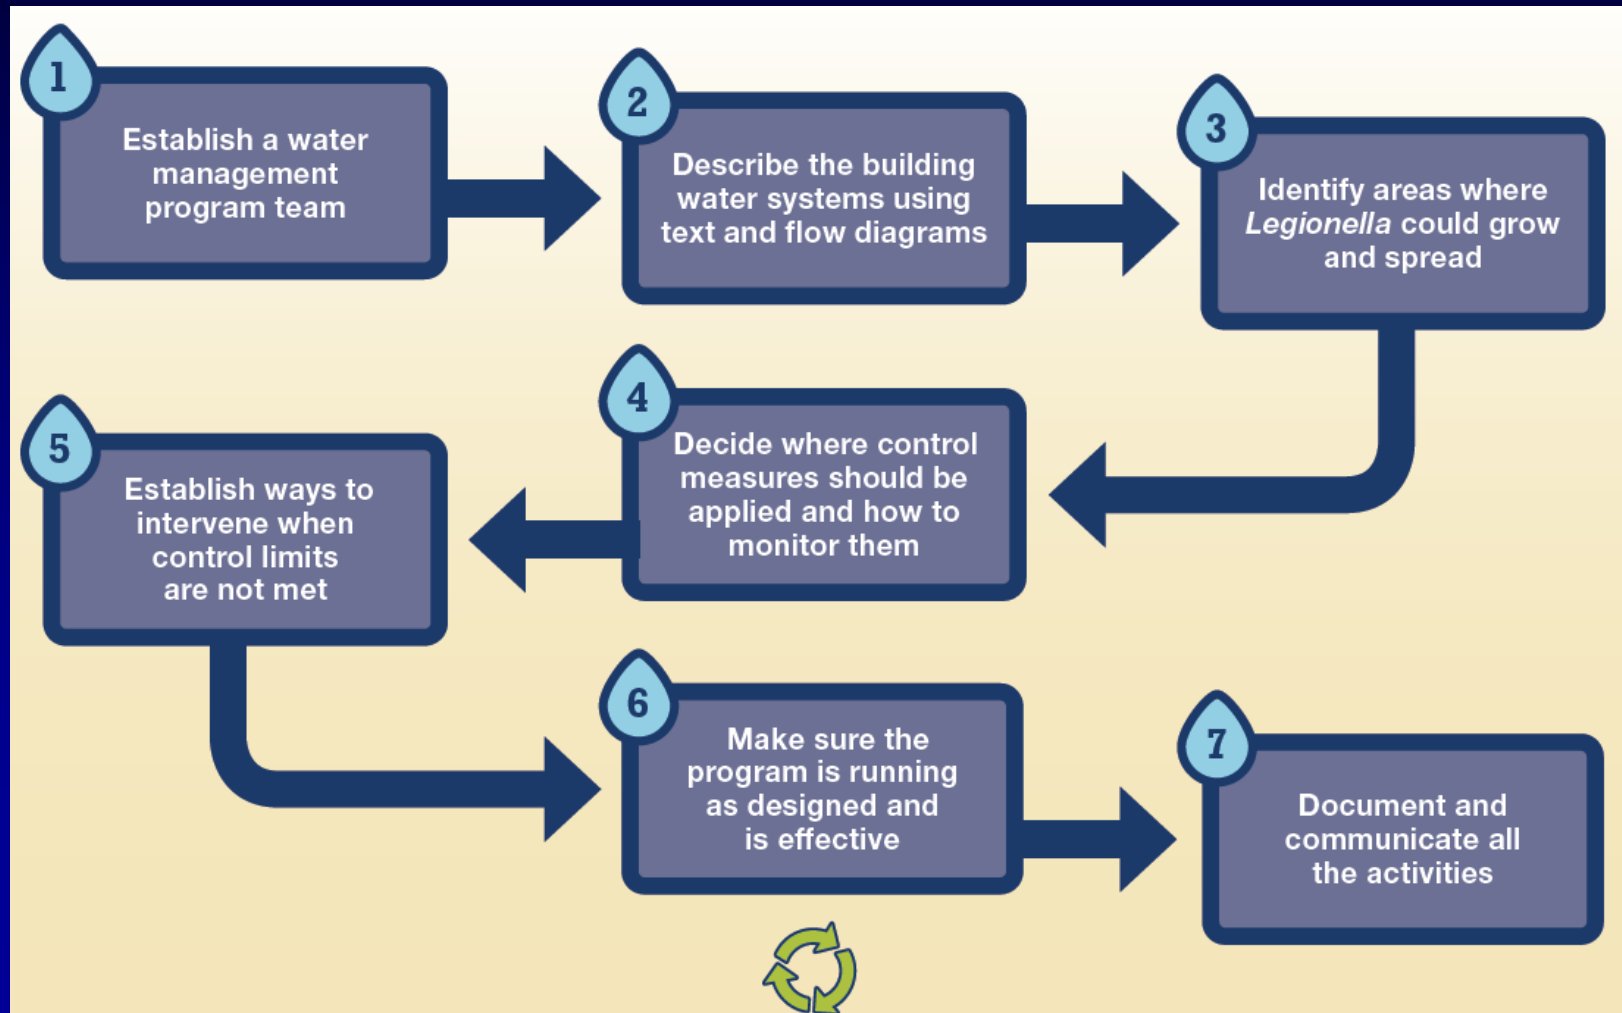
1
Establish a water management program team

2
Describe the building water systems using text and flow diagrams

3
Identify areas where *Legionella* could grow and spread

4
Decide where control measures should be applied and how to monitor them

5
Establish ways to intervene when control limits are not met

6
Make sure the program is running as designed and is effective

7
Document and communicate all the activities